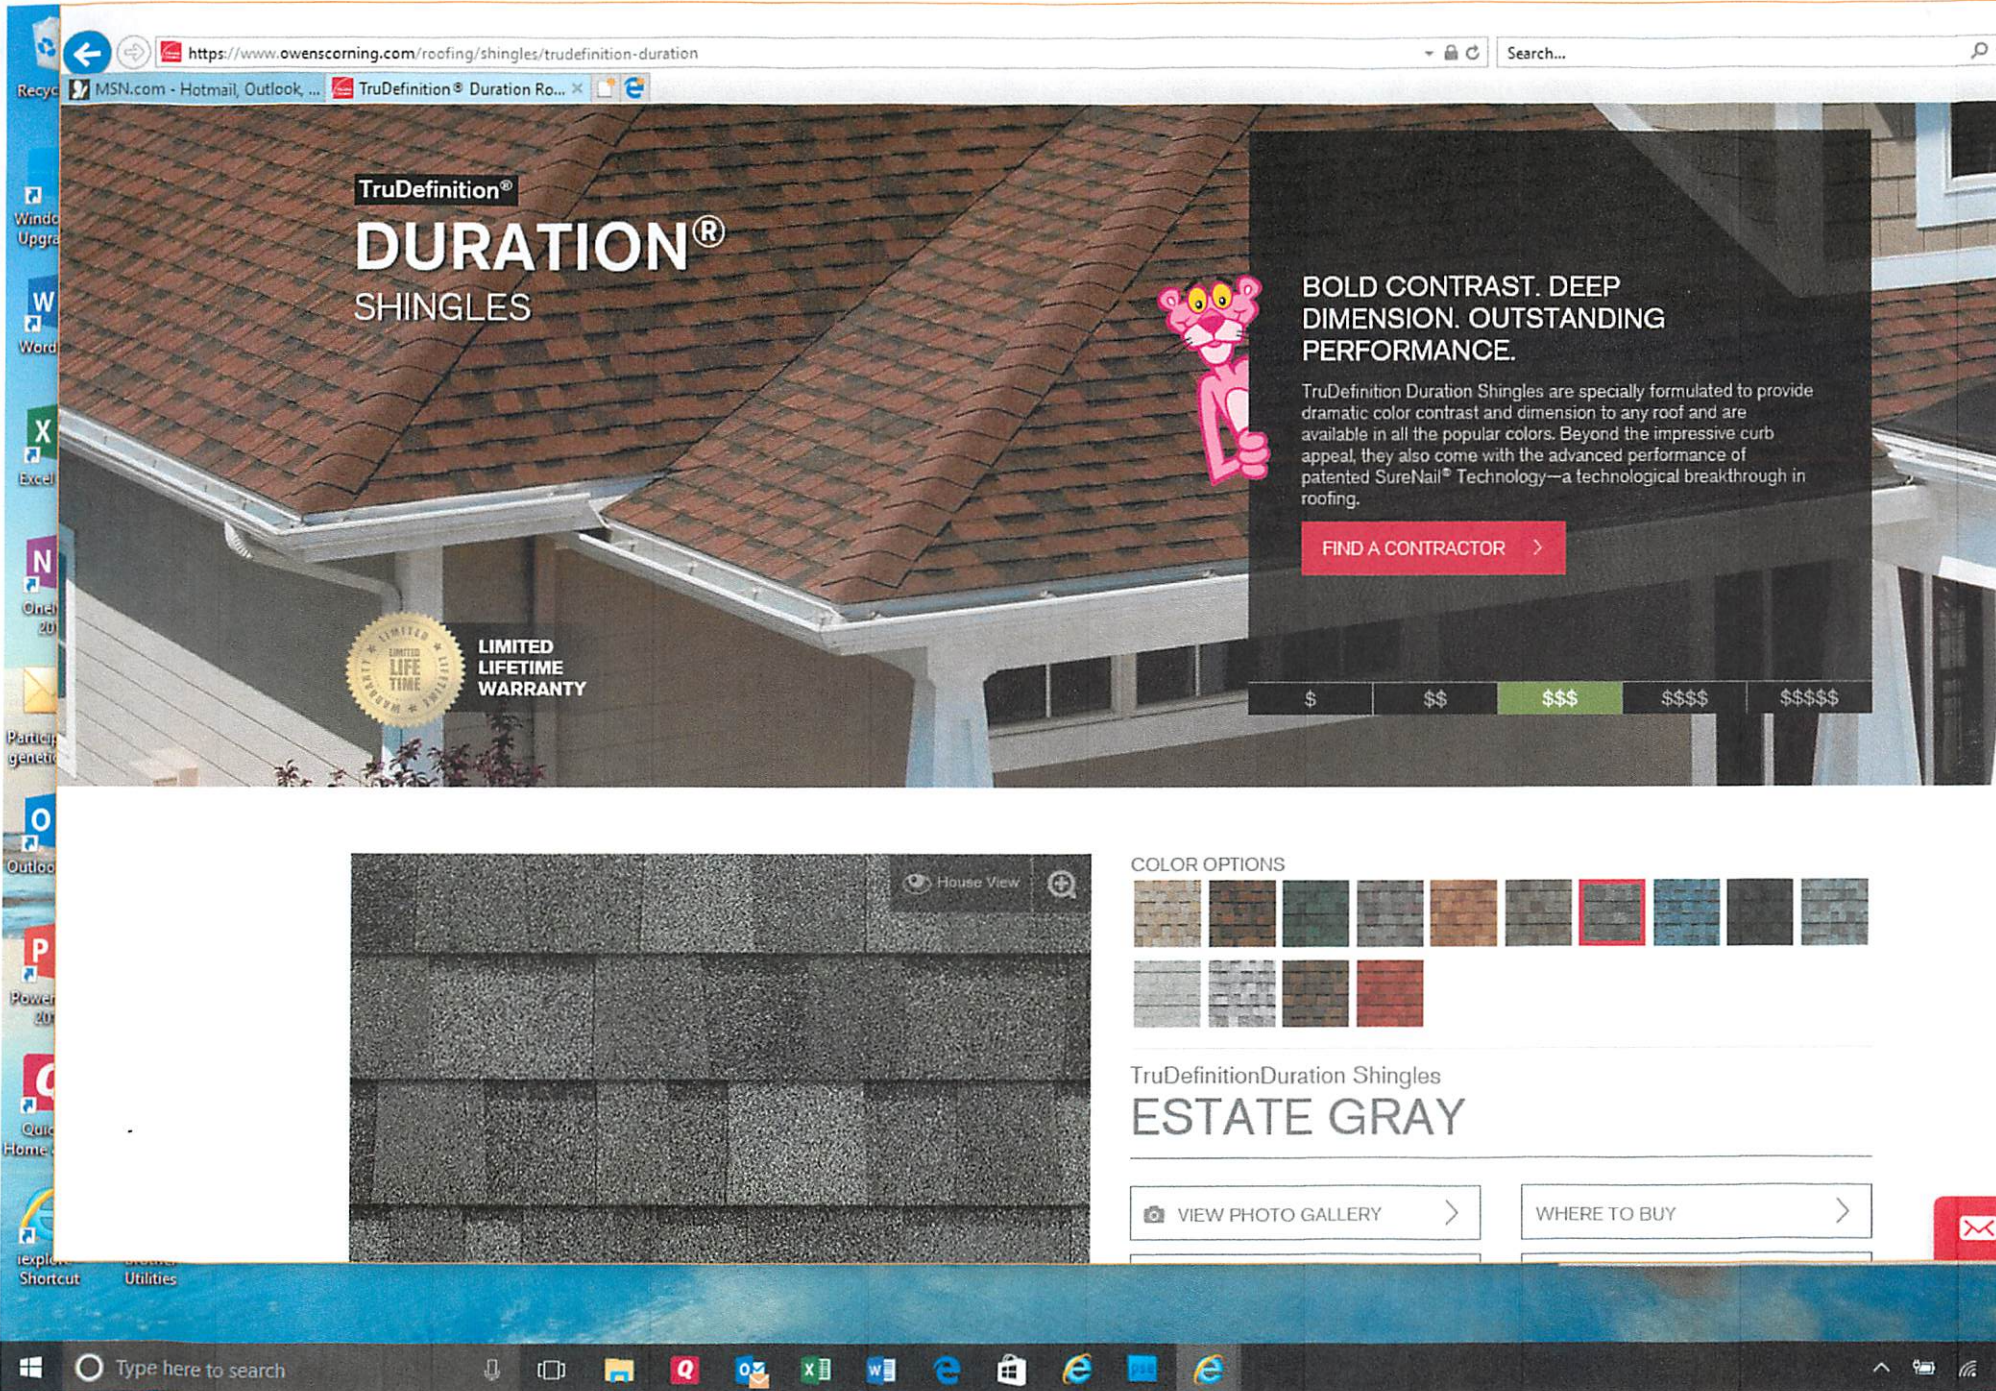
Recyc

https://www.owenscorning.com/roofing/shingles/trudefinition-duration

Search...

MSN.com - Hotmail, Outlook, ...

TruDefinition® Duration Ro...

Windo Upgra

Word

Excel

One 20

Particip genetic

Outloo

Powe 20

Quic Home

iexplore Shortcut

Utilities

TruDefinition®

DURATION®

SHINGLES

BOLD CONTRAST. DEEP DIMENSION. OUTSTANDING PERFORMANCE.

TruDefinition Duration Shingles are specially formulated to provide dramatic color contrast and dimension to any roof and are available in all the popular colors. Beyond the impressive curb appeal, they also come with the advanced performance of patented SureNail® Technology—a technological breakthrough in roofing.

FIND A CONTRACTOR

LIMITED LIFE TIME WARRANTY

LIMITED LIFETIME WARRANTY

| $ | $$ | $$$ | $$$$ | $$$$$ |
|---|---|---|---|---|

House View

COLOR OPTIONS

TruDefinitionDuration Shingles

ESTATE GRAY

VIEW PHOTO GALLERY

WHERE TO BUY

Type here to search